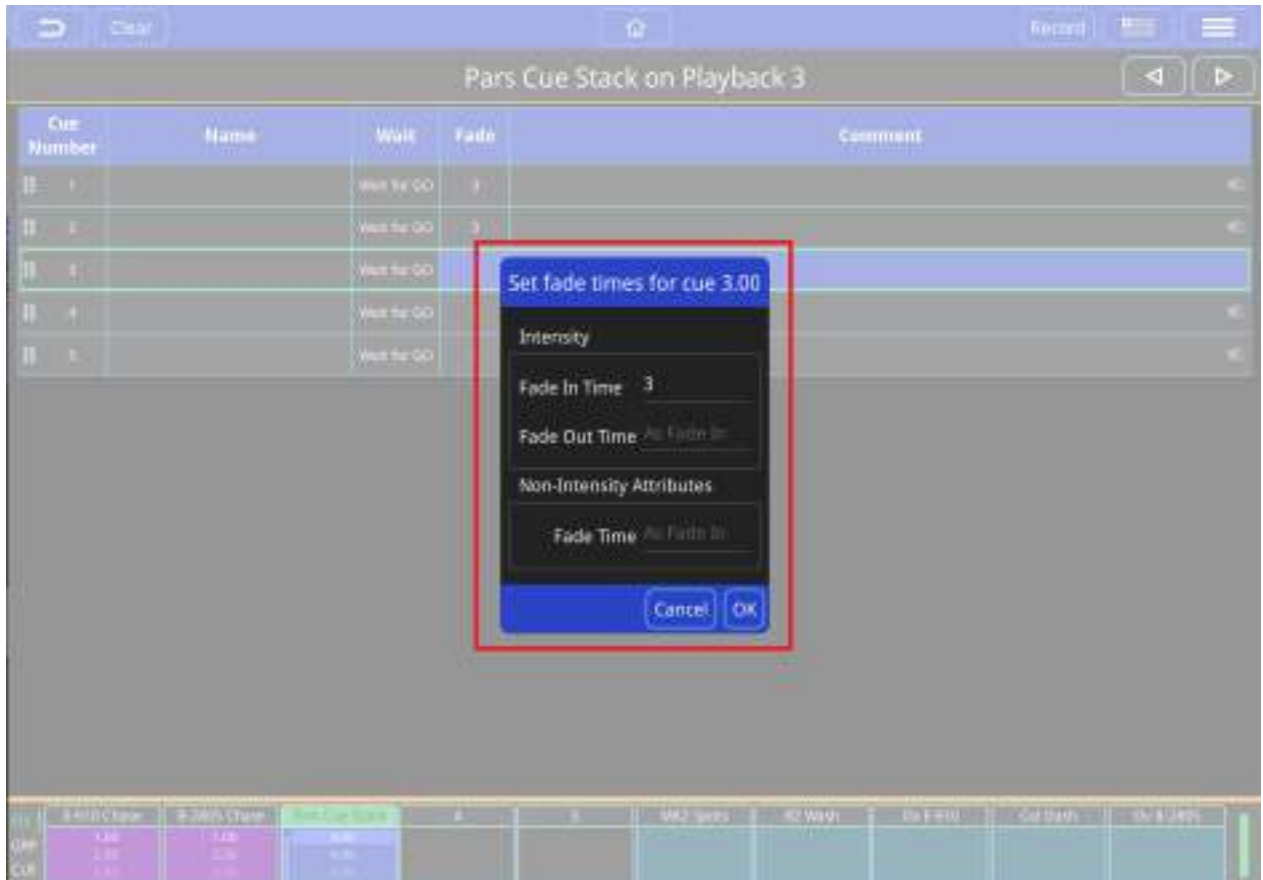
Clear

Record

Pars Cue Stack on Playback 3

| Cue Number | Name | Wait | Fade | Comment |
|---|---|---|---|---|
| 1 | | Wait for GO | 3 | |
| 2 | | Wait for GO | 3 | |
| 3 | | Wait for GO | | |
| 4 | | Wait for GO | | |
| 5 | | Wait for GO | | |

Set fade times for cue 3.00

Intensity

Fade In Time 3

Fade Out Time As Fade In

Non-Intensity Attributes

Fade Time As Fade In

Cancel OK

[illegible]